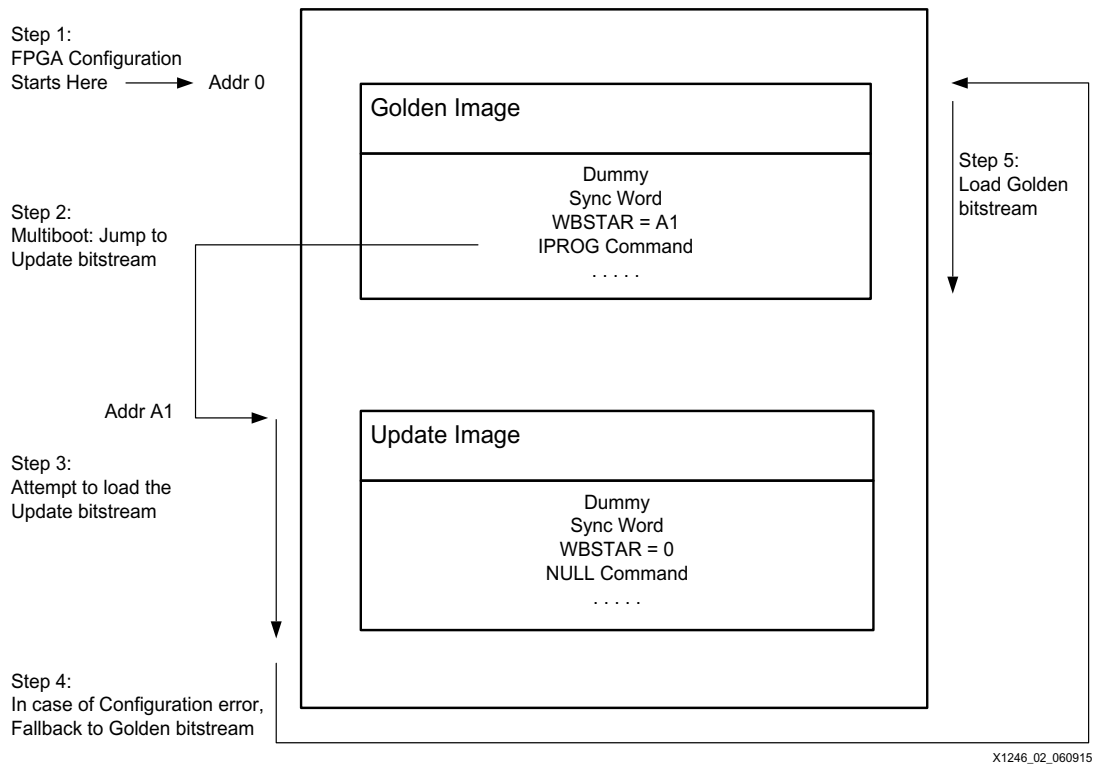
Step 1:
FPGA Configuration
Starts Here

Addr 0

Golden Image

Dummy
Sync Word
WBSTAR = A1
IPROG Command
. . . . .

Step 5:
Load Golden
bitstream

Step 2:
Multiboot: Jump to
Update bitstream

Addr A1

Update Image

Dummy
Sync Word
WBSTAR = 0
NULL Command
. . . . .

Step 3:
Attempt to load the
Update bitstream

Step 4:
In case of Configuration error,
Fallback to Golden bitstream

X1246_02_060915